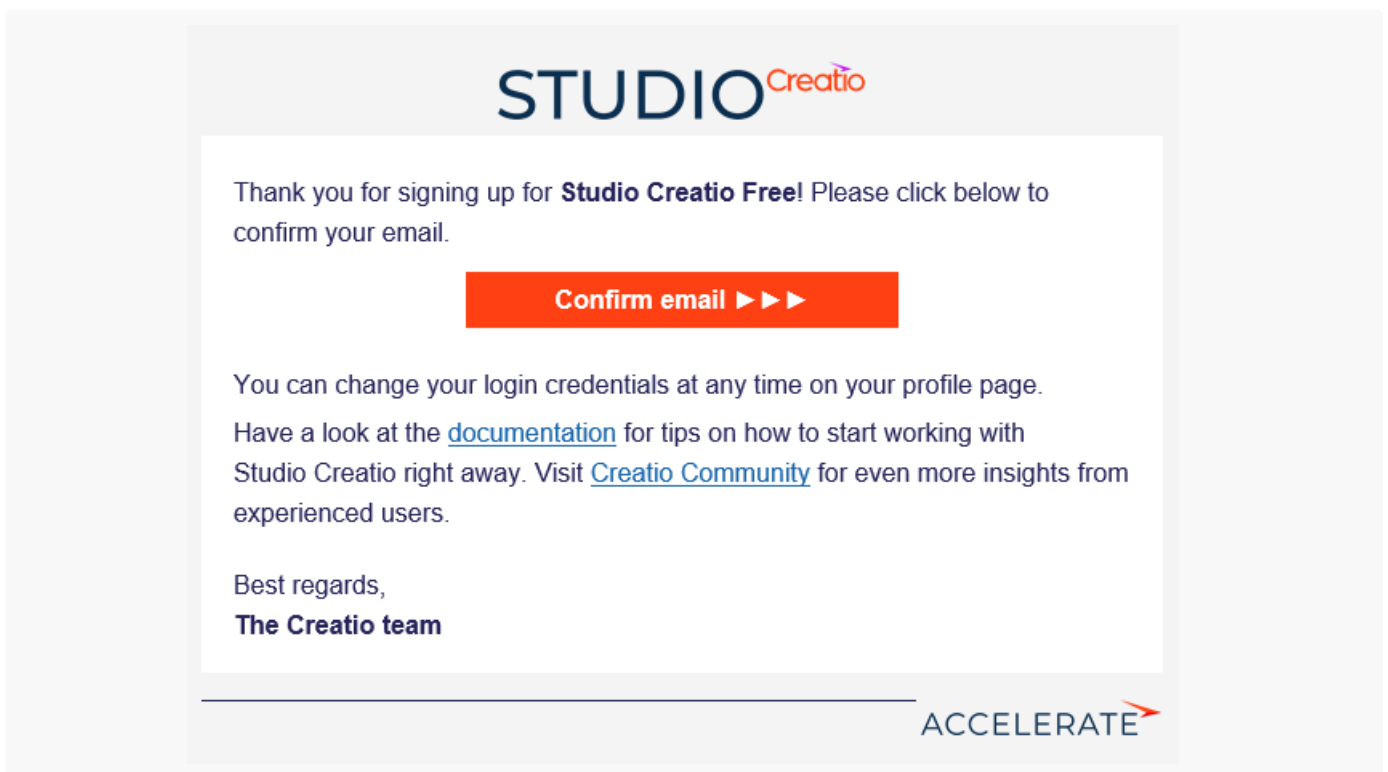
STUDIO Creatio

Thank you for signing up for **Studio Creatio Free**! Please click below to confirm your email.

Confirm email ►►►

You can change your login credentials at any time on your profile page.

Have a look at the documentation for tips on how to start working with Studio Creatio right away. Visit Creatio Community for even more insights from experienced users.

Best regards,
**The Creatio team**

ACCELERATE